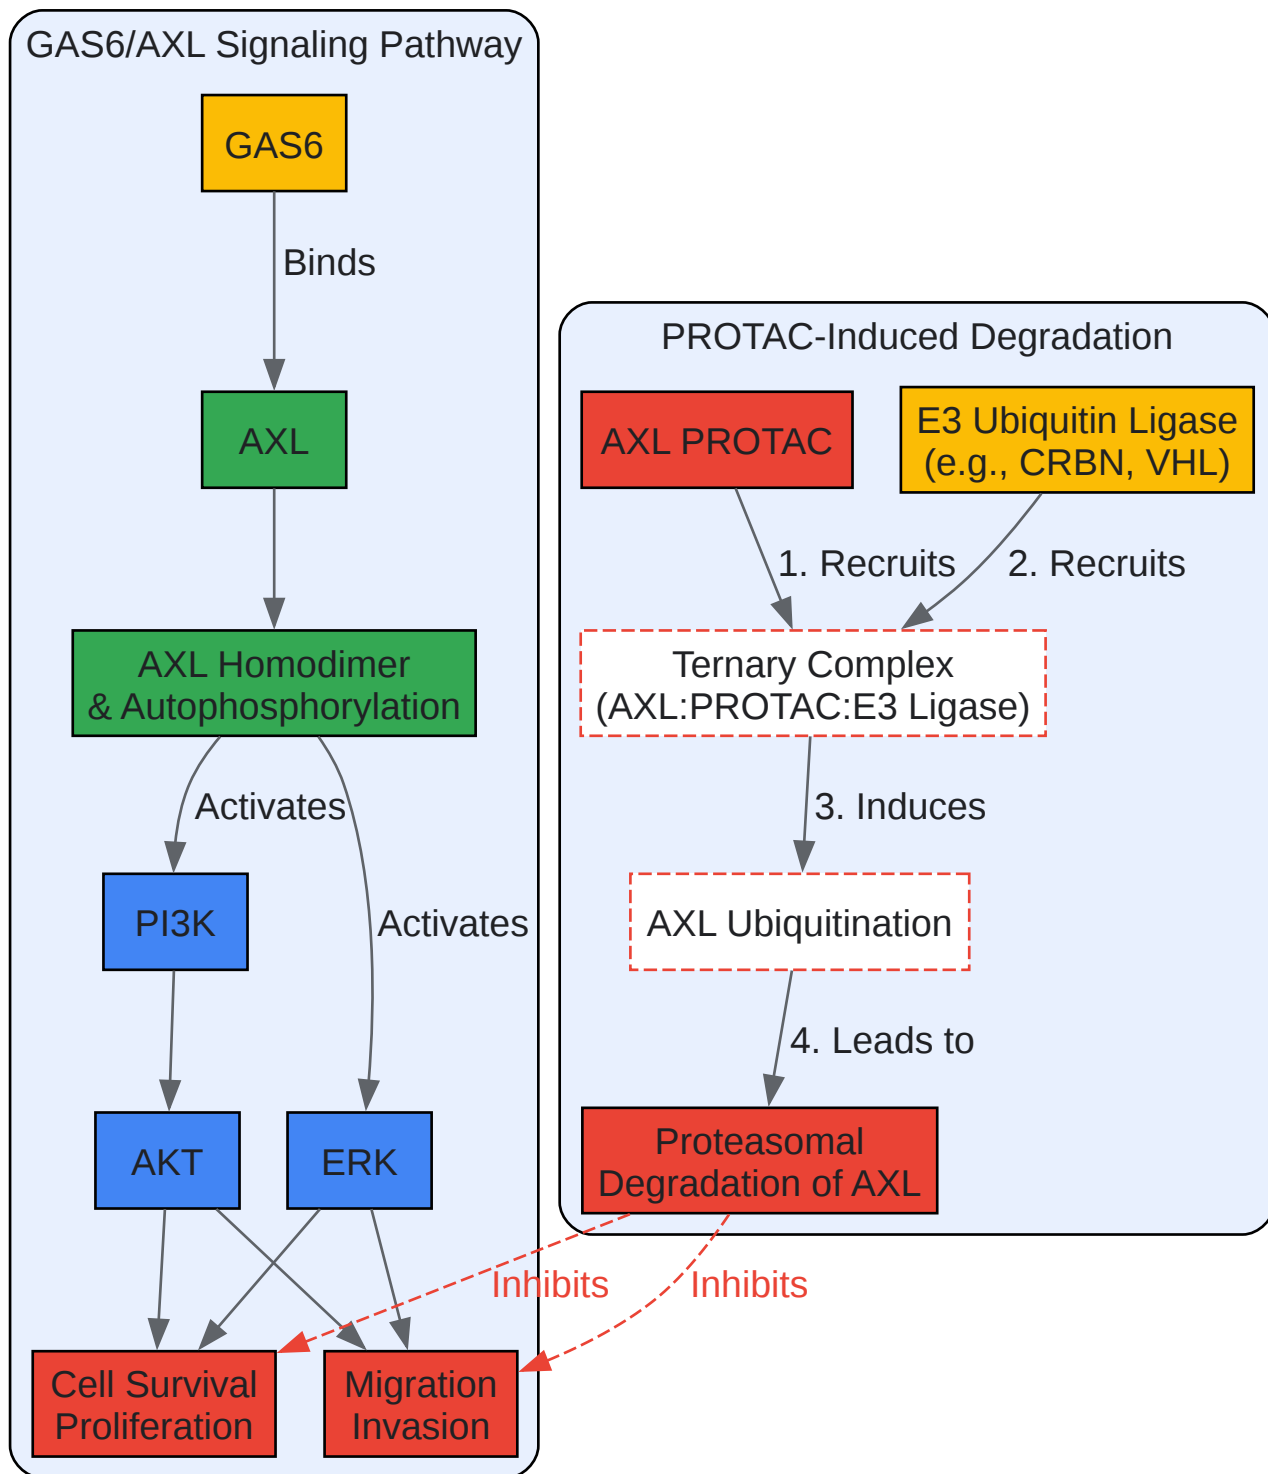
GAS6/AXL Signaling Pathway

GAS6

Binds

AXL

AXL Homodimer
& Autophosphorylation

Activates

Activates

PI3K

AKT

ERK

Cell Survival
Proliferation

Migration
Invasion

PROTAC-Induced Degradation

AXL PROTAC

E3 Ubiquitin Ligase
(e.g., CRBN, VHL)

1. Recruits

2. Recruits

Ternary Complex
(AXL:PROTAC:E3 Ligase)

3. Induces

AXL Ubiquitination

4. Leads to

Proteasomal
Degradation of AXL

Inhibits

Inhibits